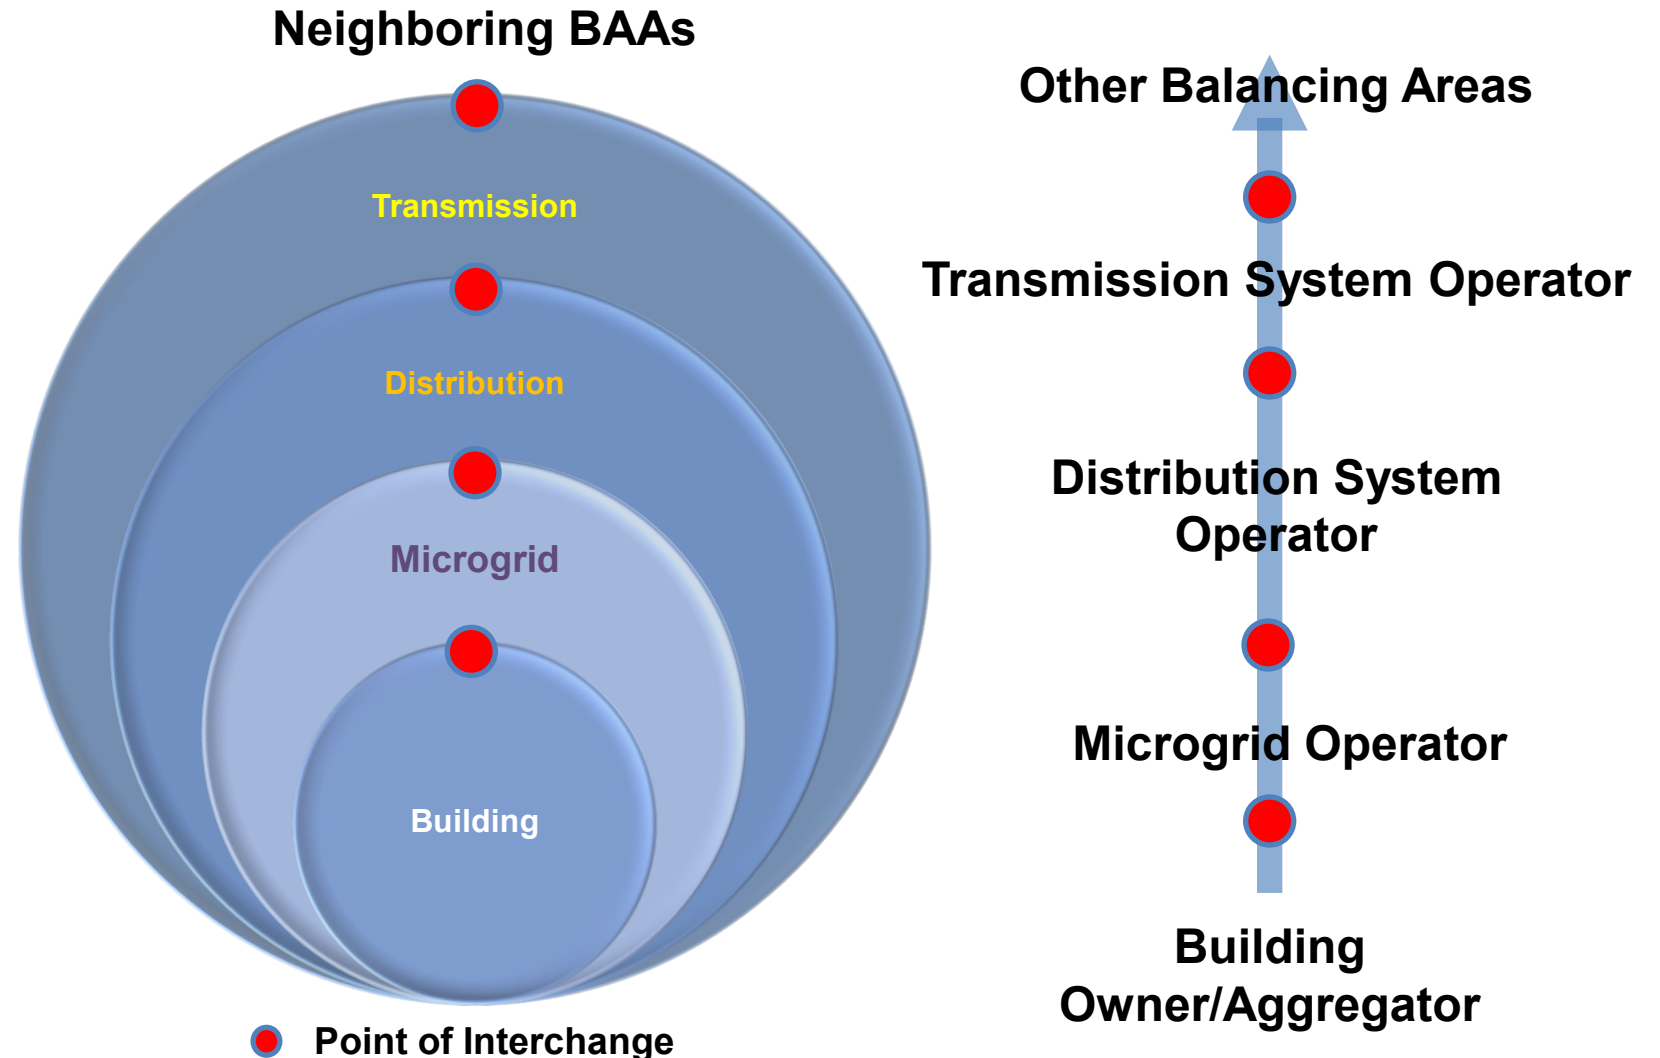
Neighboring BAAs

Transmission

Distribution

Microgrid

Building

Point of Interchange

Other Balancing Areas

Transmission System Operator

Distribution System Operator

Microgrid Operator

Building Owner/Aggregator